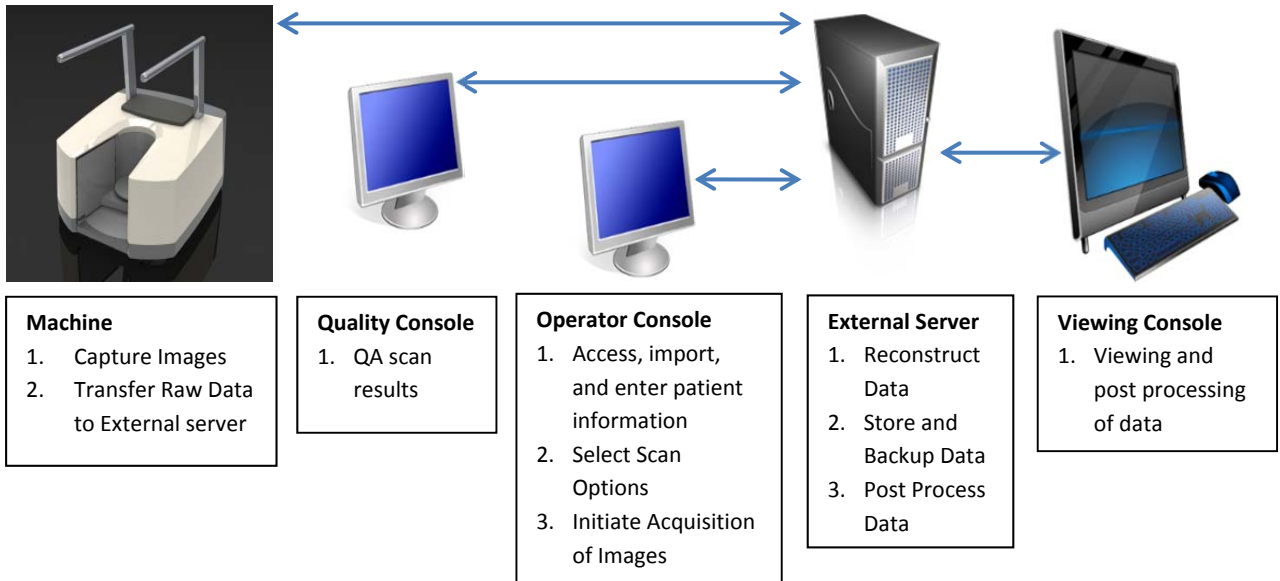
**Machine**
1. Capture Images
2. Transfer Raw Data to External server

**Quality Console**
1. QA scan results

**Operator Console**
1. Access, import, and enter patient information
2. Select Scan Options
3. Initiate Acquisition of Images

**External Server**
1. Reconstruct Data
2. Store and Backup Data
3. Post Process Data

**Viewing Console**
1. Viewing and post processing of data